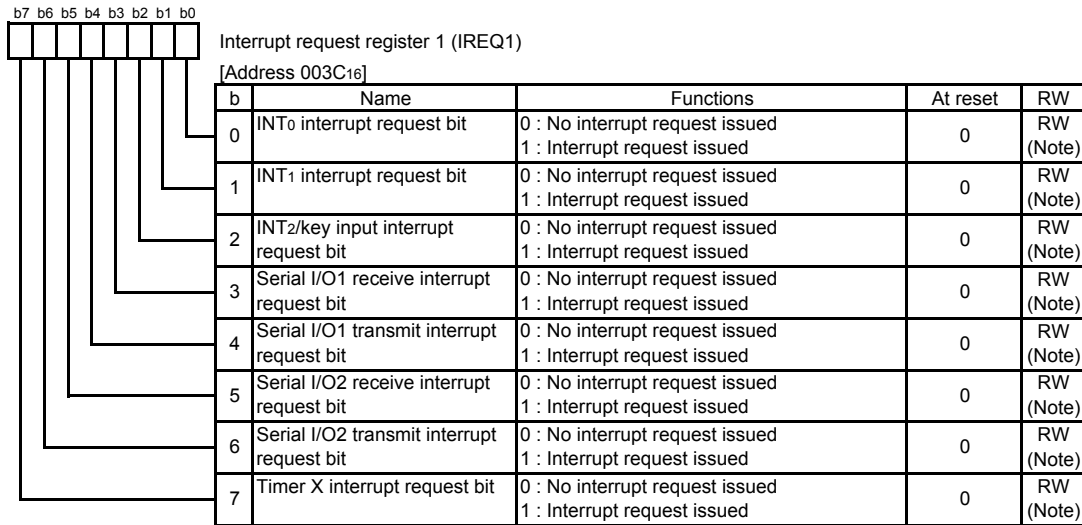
b7 b6 b5 b4 b3 b2 b1 b0

Interrupt request register 1 (IREQ1)

[Address 003C$_{16}$]

| b | Name | Functions | At reset | RW |
|---|---|---|---|---|
| 0 | INT$_0$ interrupt request bit | 0 : No interrupt request issued 1 : Interrupt request issued | 0 | RW (Note) |
| 1 | INT$_1$ interrupt request bit | 0 : No interrupt request issued 1 : Interrupt request issued | 0 | RW (Note) |
| 2 | INT$_2$/key input interrupt request bit | 0 : No interrupt request issued 1 : Interrupt request issued | 0 | RW (Note) |
| 3 | Serial I/O1 receive interrupt request bit | 0 : No interrupt request issued 1 : Interrupt request issued | 0 | RW (Note) |
| 4 | Serial I/O1 transmit interrupt request bit | 0 : No interrupt request issued 1 : Interrupt request issued | 0 | RW (Note) |
| 5 | Serial I/O2 receive interrupt request bit | 0 : No interrupt request issued 1 : Interrupt request issued | 0 | RW (Note) |
| 6 | Serial I/O2 transmit interrupt request bit | 0 : No interrupt request issued 1 : Interrupt request issued | 0 | RW (Note) |
| 7 | Timer X interrupt request bit | 0 : No interrupt request issued 1 : Interrupt request issued | 0 | RW (Note) |